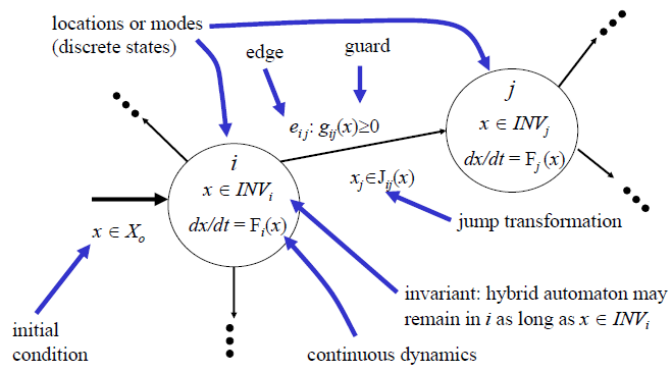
locations or modes (discrete states)

edge

guard

$e_{ij}$: $g_{ij}(x) \geq 0$

$j$

$x \in INV_j$

$dx/dt = F_j(x)$

$i$

$x \in INV_i$

$dx/dt = F_i(x)$

$x_j \in J_{ij}(x)$

jump transformation

$x \in X_o$

invariant: hybrid automaton may remain in $i$ as long as $x \in INV_i$

initial condition

continuous dynamics